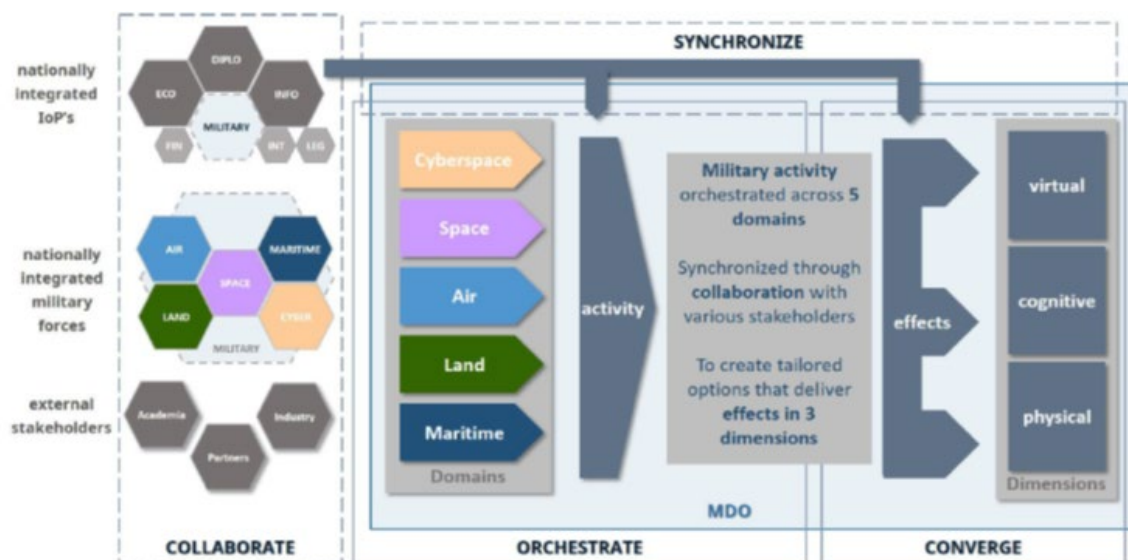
nationally integrated IoP's

DIPLO
ECO
INFO
MILITARY
FIN
INT
LEG

nationally integrated military forces

AIR
MARITIME
SPACE
LAND
CYBER
MILITARY

external stakeholders

Academia
Industry
Partners

SYNCHRONIZE

Cyberspace
Space
Air
Land
Maritime
Domains

activity

Military activity orchestrated across 5 domains

Synchronized through collaboration with various stakeholders

To create tailored options that deliver effects in 3 dimensions

effects

virtual
cognitive
physical
Dimensions

MDO

COLLABORATE

ORCHESTRATE

CONVERGE